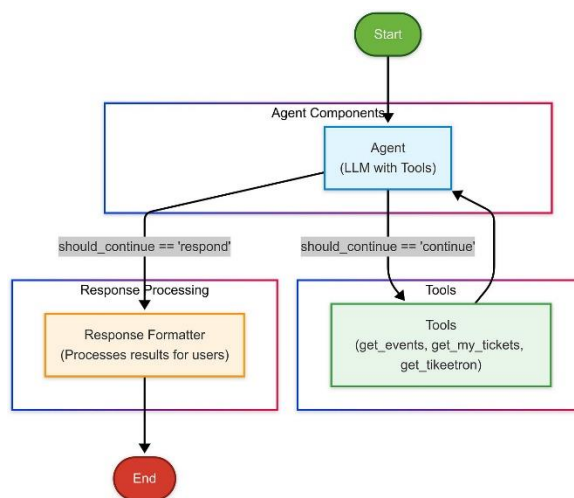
Start

Agent Components

Agent
(LLM with Tools)

should_continue == 'respond'

should_continue == 'continue'

Response Processing

Response Formatter
(Processes results for users)

Tools

Tools
(get_events, get_my_tickets, get_tikeetron)

End